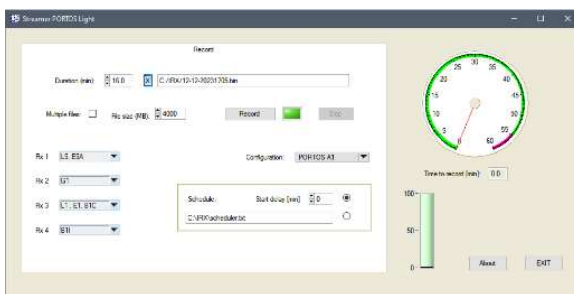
Streamer PORTOS Light

Record

Duration (min) 15.0 X C:\RX\12-12-2020\1205.bin

Multiple files: File size (MB): 4000 Record Stop

Rx 1 L1, E1A
Rx 2 G1
Rx 3 L1, E1, B1C
Rx 4 B1I

Configuration: PORTOS A1

Schedule: Start delay [min] 0
C:\RX\schedule.txt

25 30 35
20 40
15 45
10 50
5 55
0 60

Time to record (min): 0.0

100
50
0

About EXIT